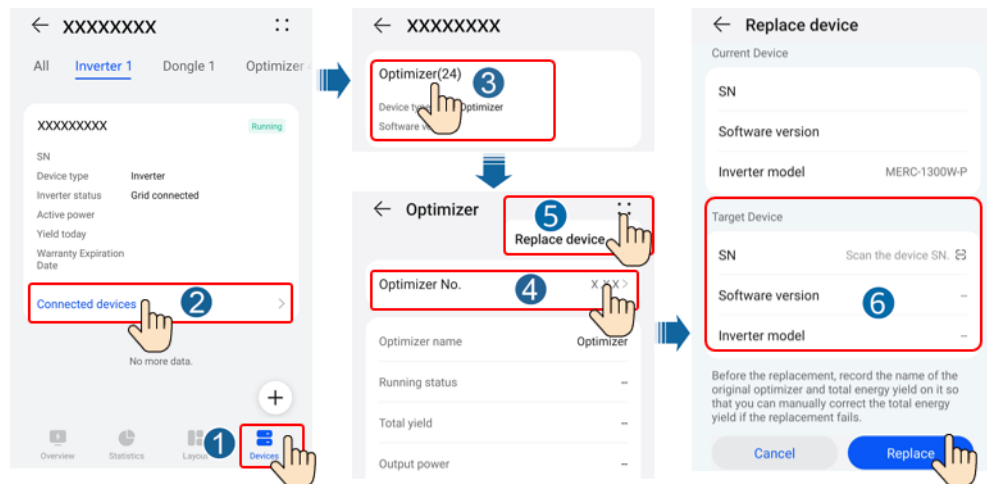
XXXXXXXX

All Inverter 1 Dongle 1 Optimizer

XXXXXXXXX Running

SN
Device type Inverter
Inverter status Grid connected
Active power
Yield today
Warranty Expiration Date

Connected devices 2

No more data.

Overview Statistics Layout 1 Devices

XXXXXXXX

Optimizer(24) 3
Device type Optimizer
Software ve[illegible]

Optimizer 5
Replace device

Optimizer No. 4 X-XX

Optimizer name Optimizer
Running status --
Total yield --
Output power --

Replace device
Current Device
SN
Software version
Inverter model MERC-1300W-P

Target Device
SN Scan the device SN.
Software version 6 --
Inverter model --

Before the replacement, record the name of the original optimizer and total energy yield on it so that you can manually correct the total energy yield if the replacement fails.

Cancel Replace